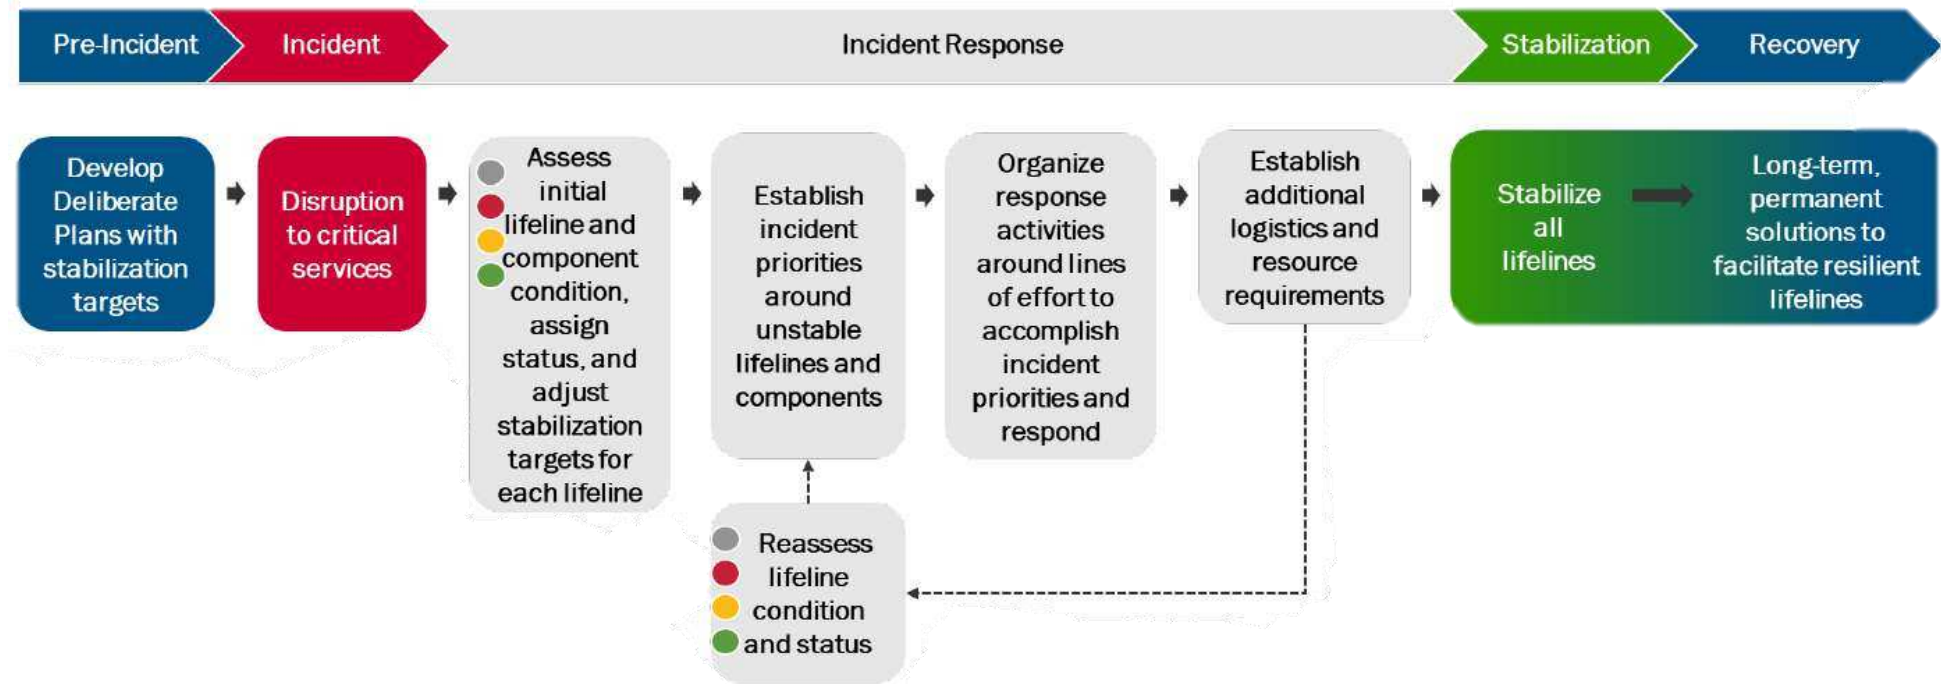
Pre-Incident

Incident

Incident Response

Stabilization

Recovery

Develop Deliberate Plans with stabilization targets

Disruption to critical services

Assess initial lifeline and component condition, assign status, and adjust stabilization targets for each lifeline

Establish incident priorities around unstable lifelines and components

Organize response activities around lines of effort to accomplish incident priorities and respond

Establish additional logistics and resource requirements

Stabilize all lifelines

Long-term, permanent solutions to facilitate resilient lifelines

Reassess lifeline condition and status